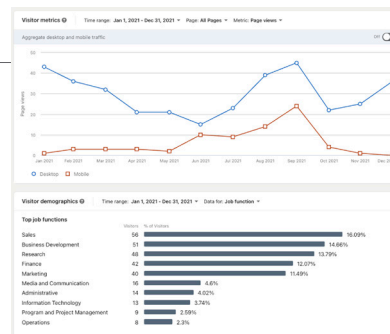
Visitor metrics Time range: Jan 1, 2021 - Dec 31, 2021 Page: All Pages Metric: Page views

Aggregate desktop and mobile traffic

Off

50
40
30
20
10
0

Page views

Jan 2021 Feb 2021 Mar 2021 Apr 2021 May 2021 Jun 2021 Jul 2021 Aug 2021 Sep 2021 Oct 2021 Nov 2021 Dec 20

Desktop Mobile

Visitor demographics Time range: Jan 1, 2021 - Dec 31, 2021 Data for: Job function

Top job functions

| | Visitors | % of Visitors |
|---|---|---|
| Sales | 56 | 16.09% |
| Business Development | 51 | 14.66% |
| Research | 48 | 13.79% |
| Finance | 42 | 12.07% |
| Marketing | 40 | 11.49% |
| Media and Communication | 16 | 4.6% |
| Administrative | 14 | 4.02% |
| Information Technology | 13 | 3.74% |
| Program and Project Management | 9 | 2.59% |
| Operations | 8 | 2.3% |